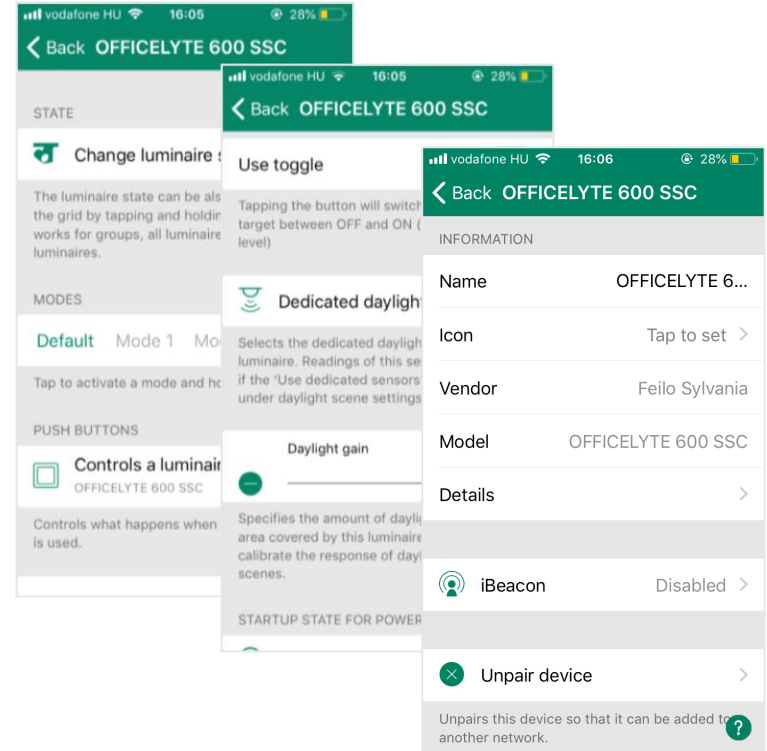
vodafone HU 16:05 28%

Back OFFICELYTE 600 SSC

STATE

Change luminaire s

The luminaire state can be als the grid by tapping and holdin works for groups, all luminaire luminaires.

MODES

Default Mode 1 Mo

Tap to activate a mode and ho

PUSH BUTTONS

Controls a luminair
OFFICELYTE 600 SSC

Controls what happens when is used.

vodafone HU 16:05 28%

Back OFFICELYTE 600 SSC

Use toggle

Tapping the button will switch target between OFF and ON ( level)

Dedicated dayligh

Selects the dedicated dayligh luminaire. Readings of this se if the 'Use dedicated sensors under daylight scene settings

Daylight gain

Specifies the amount of dayli area covered by this luminaire calibrate the response of dayl scenes.

STARTUP STATE FOR POWER

vodafone HU 16:06 28%

Back OFFICELYTE 600 SSC

INFORMATION

| Name | OFFICELYTE 6... |
|---|---|
| Icon | Tap to set |
| Vendor | Feilo Sylvania |
| Model | OFFICELYTE 600 SSC |
| Details | |

iBeacon Disabled

Unpair device

Unpairs this device so that it can be added to another network.

?